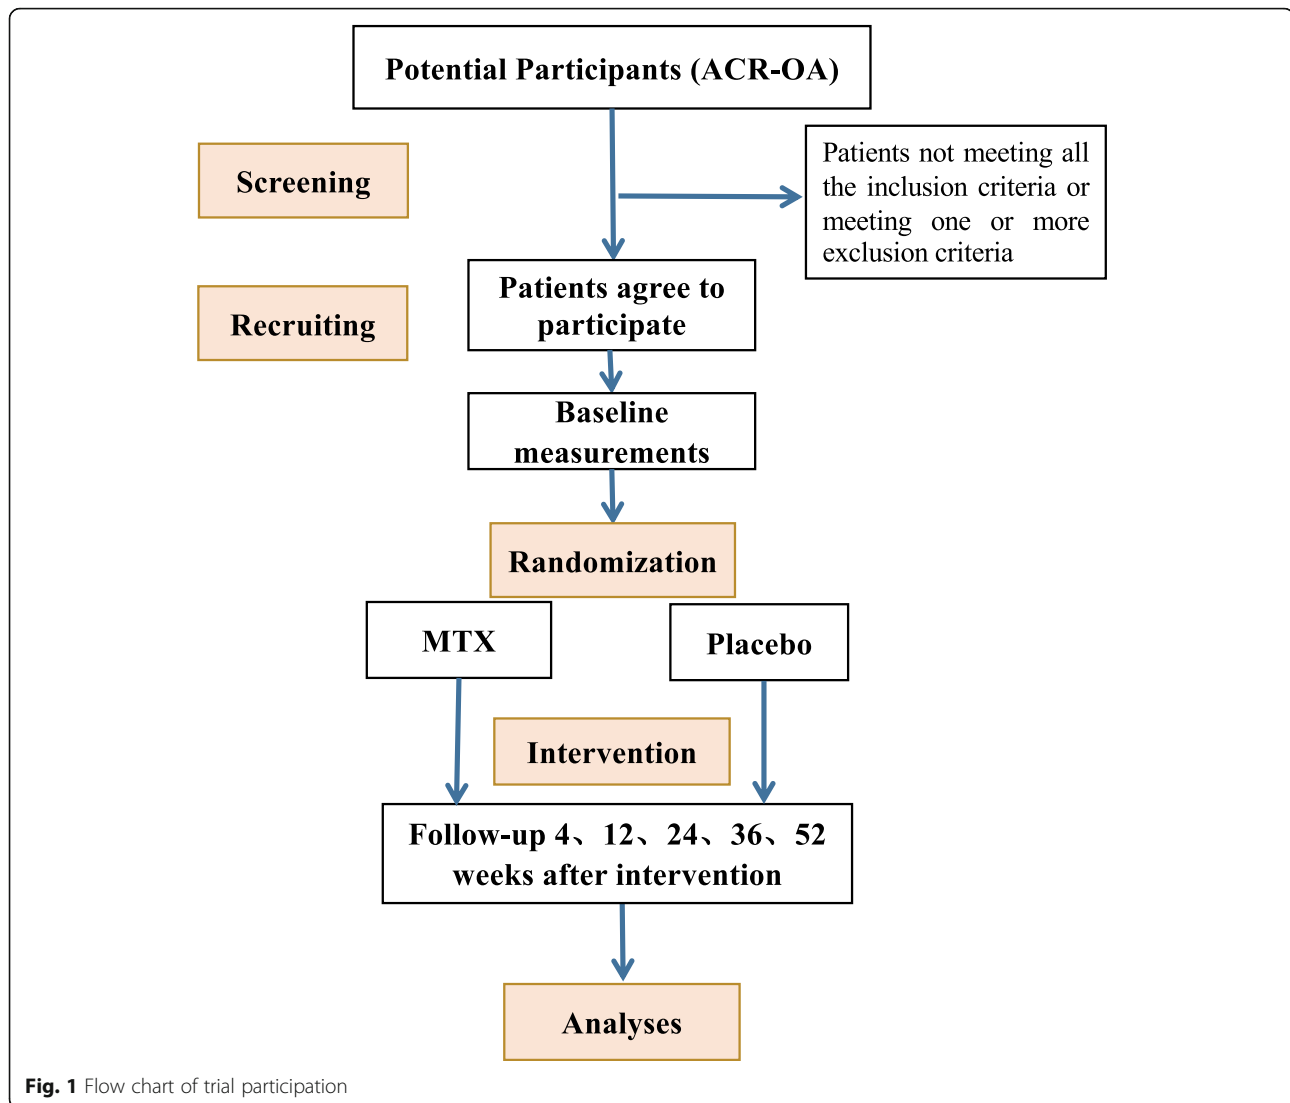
Potential Participants (ACR-OA)

Screening

Patients not meeting all the inclusion criteria or meeting one or more exclusion criteria

Recruiting

Patients agree to participate

Baseline measurements

Randomization

MTX

Placebo

Intervention

Follow-up 4、12、24、36、52 weeks after intervention

Analyses

Fig. 1 Flow chart of trial participation